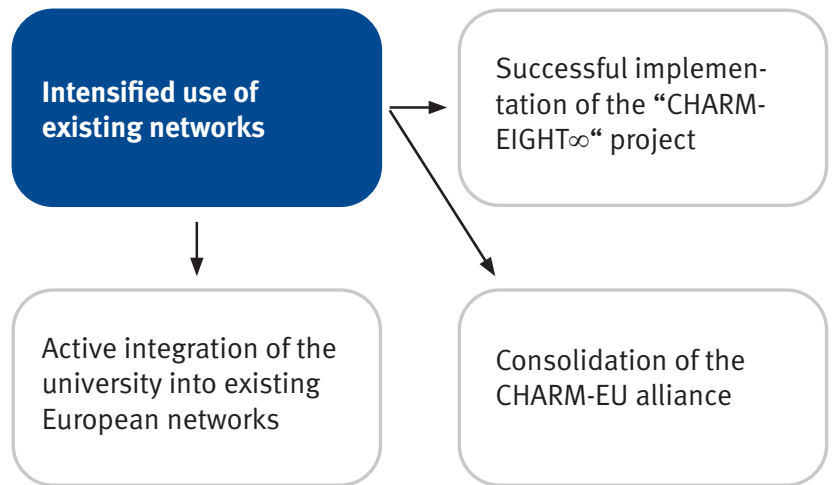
Intensified use of existing networks

Successful implementation of the “CHARM-EIGHT∞“ project

Active integration of the university into existing European networks

Consolidation of the CHARM-EU alliance